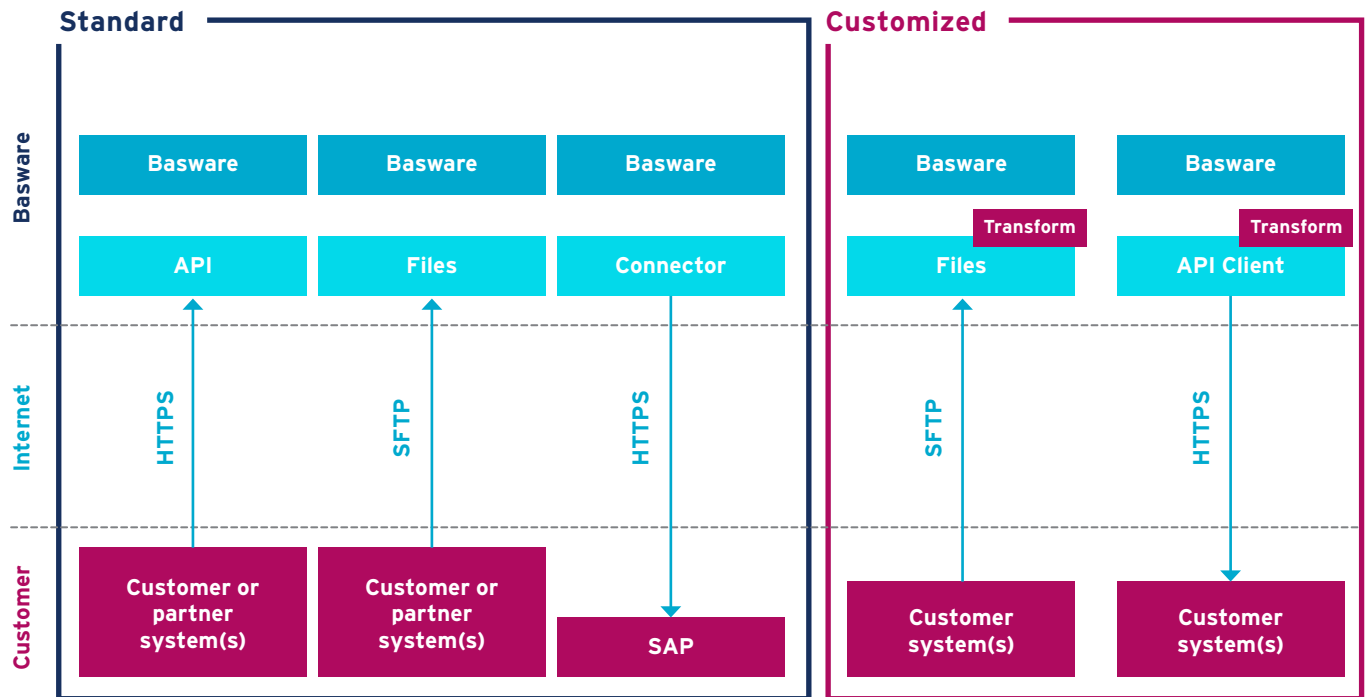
Standard

Customized

Basware

Basware

Basware

Basware

Basware

Basware

Transform

Transform

API

Files

Connector

Files

API Client

Internet

HTTPS

SFTP

HTTPS

SFTP

HTTPS

Customer

Customer or partner system(s)

Customer or partner system(s)

SAP

Customer system(s)

Customer system(s)